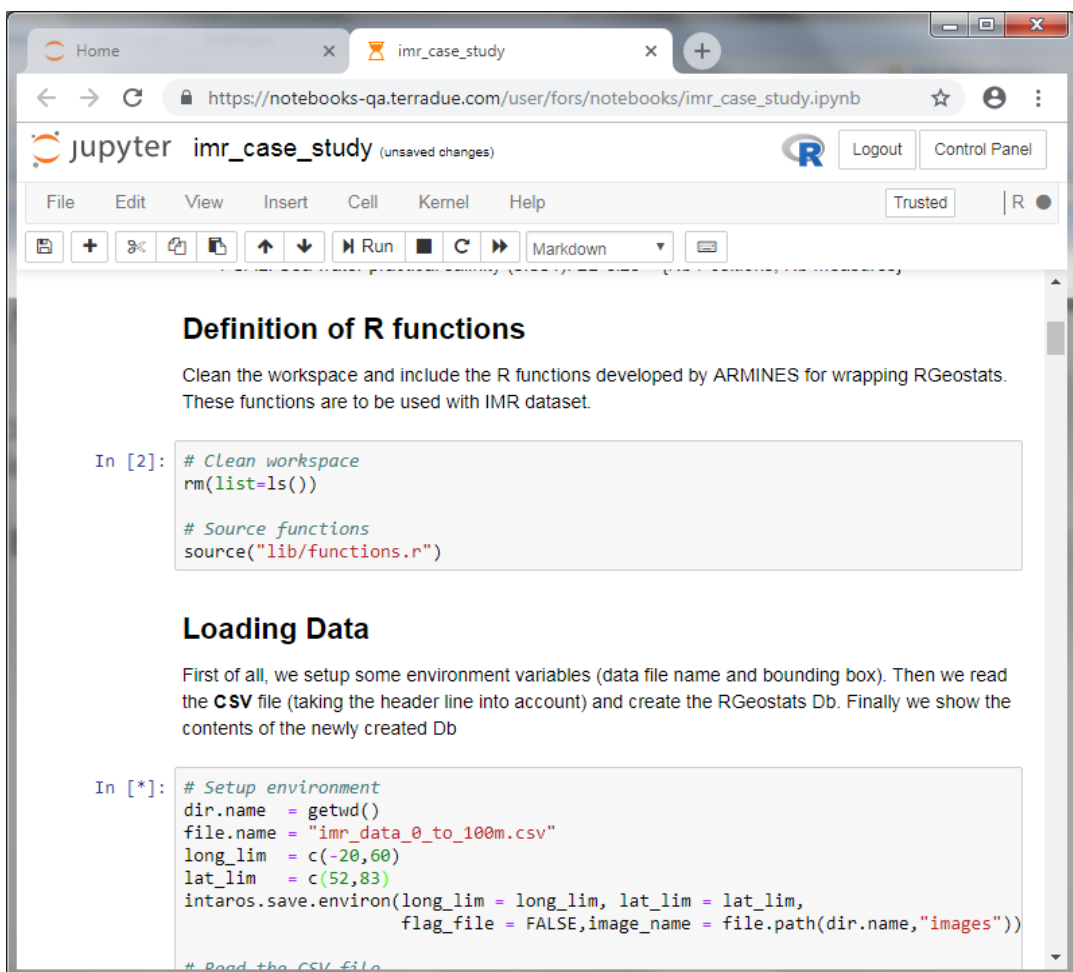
Home
imr_case_study
https://notebooks-qa.terradue.com/user/fors/notebooks/imr_case_study.ipynb
jupyter imr_case_study (unsaved changes)
Logout
Control Panel
File Edit View Insert Cell Kernel Help
Trusted
R
Run
Markdown

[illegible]

Definition of R functions

Clean the workspace and include the R functions developed by ARMINES for wrapping RGeostats. These functions are to be used with IMR dataset.

In [2]: # Clean workspace
rm(list=ls())

# Source functions
source("lib/functions.r")

Loading Data

First of all, we setup some environment variables (data file name and bounding box). Then we read the CSV file (taking the header line into account) and create the RGeostats Db. Finally we show the contents of the newly created Db

In [*]: # Setup environment
dir.name = getwd()
file.name = "imr_data_0_to_100m.csv"
long_lim = c(-20,60)
lat_lim = c(52,83)
intaros.save.environ(long_lim = long_lim, lat_lim = lat_lim,
flag_file = FALSE,image_name = file.path(dir.name,"images"))

# Read the CSV file